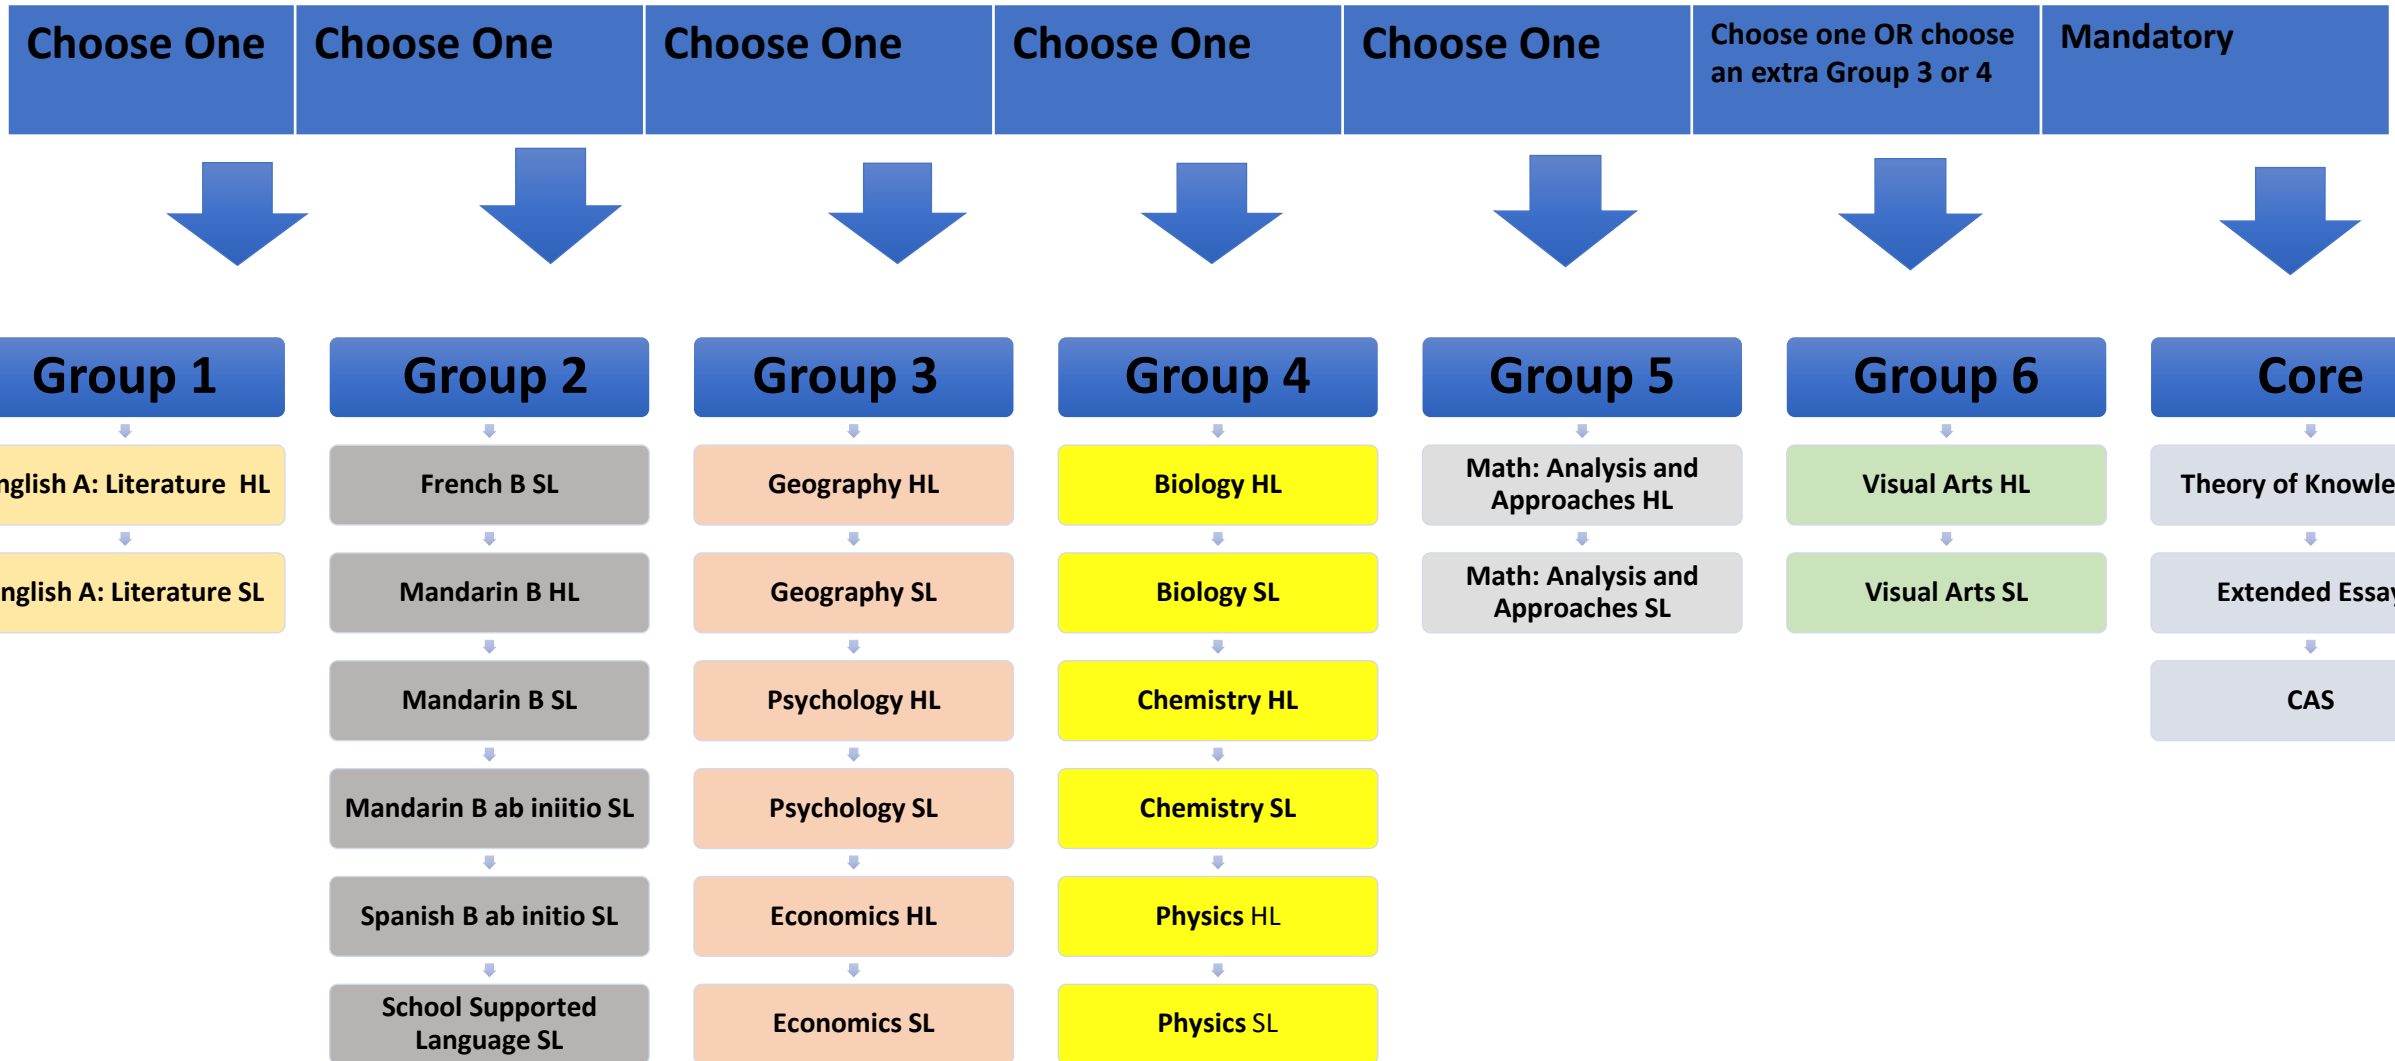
| Choose One | Choose One | Choose One | Choose One | Choose One | Choose one OR choose an extra Group 3 or 4 | Mandatory |
|---|---|---|---|---|---|---|
| Group 1 | Group 2 | Group 3 | Group 4 | Group 5 | Group 6 | Core |
| nglish A: Literature HL | French B SL | Geography HL | Biology HL | Math: Analysis and Approaches HL | Visual Arts HL | Theory of Knowle |
| nglish A: Literature SL | Mandarin B HL | Geography SL | Biology SL | Math: Analysis and Approaches SL | Visual Arts SL | Extended Essay |
| | Mandarin B SL | Psychology HL | Chemistry HL | | | CAS |
| | Mandarin B ab iniitio SL | Psychology SL | Chemistry SL | | | |
| | Spanish B ab initio SL | Economics HL | Physics HL | | | |
| | School Supported Language SL | Economics SL | Physics SL | | | |